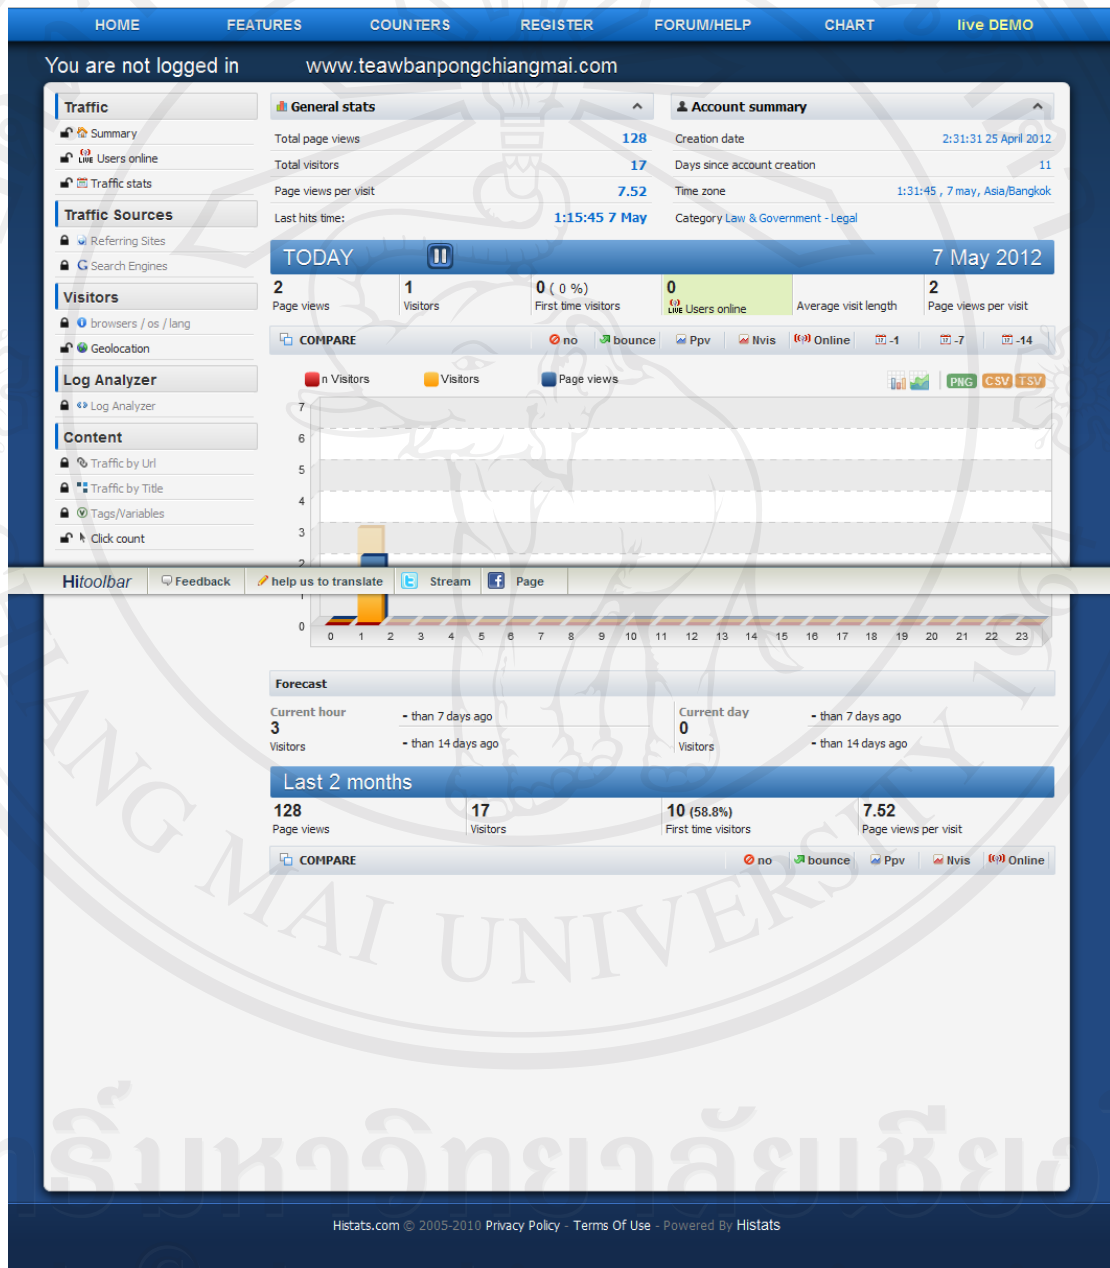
HOME FEATURES COUNTERS REGISTER FORUM/HELP CHART live DEMO

You are not logged in www.teawbanpongchiangmai.com

Traffic
Summary
Users online
Traffic stats

Traffic Sources
Referring Sites
Search Engines

Visitors
browsers / os / lang
Geolocation

Log Analyzer
Log Analyzer

Content
Traffic by Url
Traffic by Title
Tags/Variables
Click count

General stats

| | |
|---|---|
| Total page views | 128 |
| Total visitors | 17 |
| Page views per visit | 7.52 |
| Last hits time: | 1:15:45 7 May |

Account summary

| | |
|---|---|
| Creation date | 2:31:31 25 April 2012 |
| Days since account creation | 11 |
| Time zone | 1:31:45 , 7 may, Asia/Bangkok |
| Category Law & Government - Legal | |

TODAY 7 May 2012

2 Page views
1 Visitors
0 ( 0 %) First time visitors
0 Users online
Average visit length
2 Page views per visit

COMPARE no bounce Ppv Nvis Online -1 -7 -14

n Visitors Visitors Page views PNG CSV TSV

7 6 5 4 3 2 0
0 1 2 3 4 5 6 7 8 9 10 11 12 13 14 15 16 17 18 19 20 21 22 23

Hitoolbar Feedback help us to translate Stream Page

Forecast
Current hour
3
Visitors
- than 7 days ago
- than 14 days ago
Current day
0
Visitors
- than 7 days ago
- than 14 days ago

Last 2 months
128 Page views
17 Visitors
10 (58.8%) First time visitors
7.52 Page views per visit

COMPARE no bounce Ppv Nvis Online

Histats.com © 2005-2010 Privacy Policy - Terms Of Use - Powered By Histats